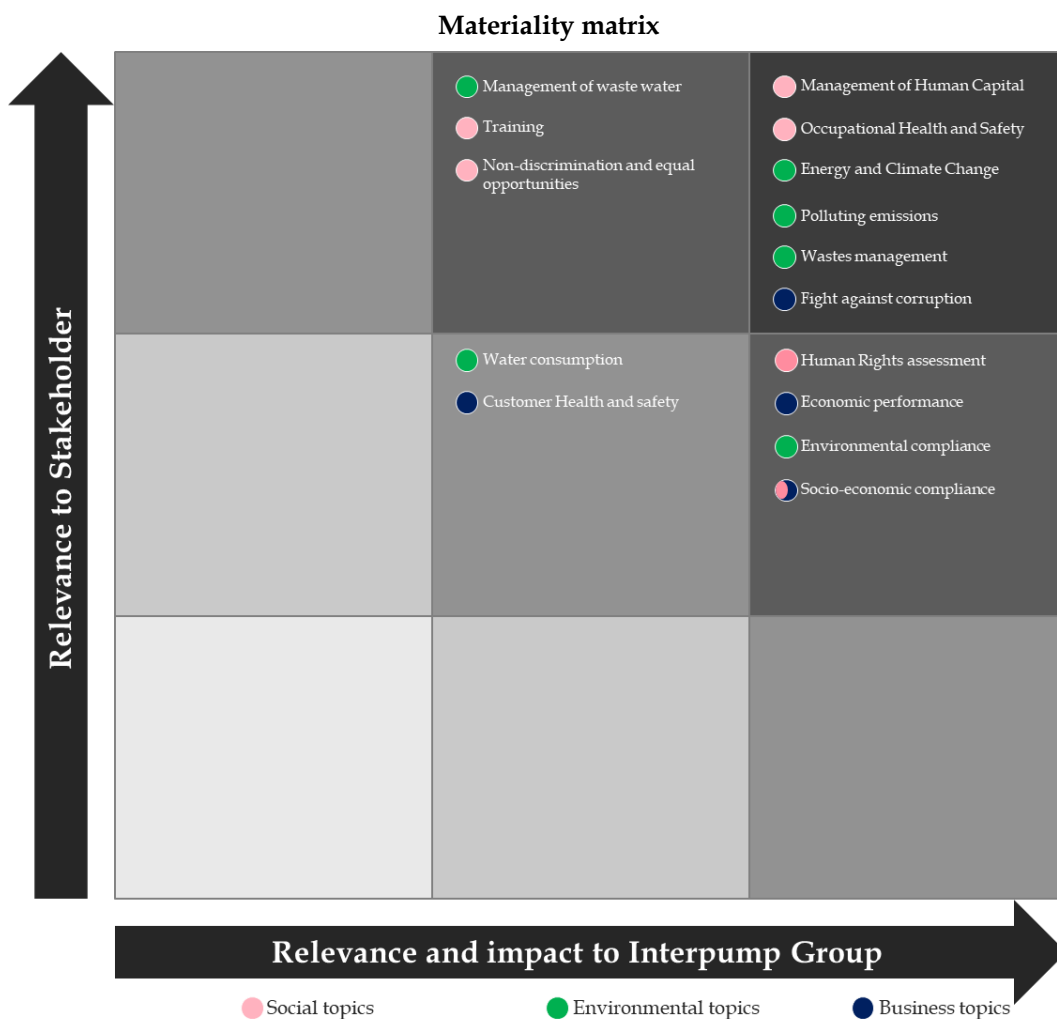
Materiality matrix

Relevance to Stakeholder

Management of waste water

Training

Non-discrimination and equal opportunities

Management of Human Capital

Occupational Health and Safety

Energy and Climate Change

Polluting emissions

Wastes management

Fight against corruption

Water consumption

Customer Health and safety

Human Rights assessment

Economic performance

Environmental compliance

Socio-economic compliance

Relevance and impact to Interpump Group

Social topics

Environmental topics

Business topics